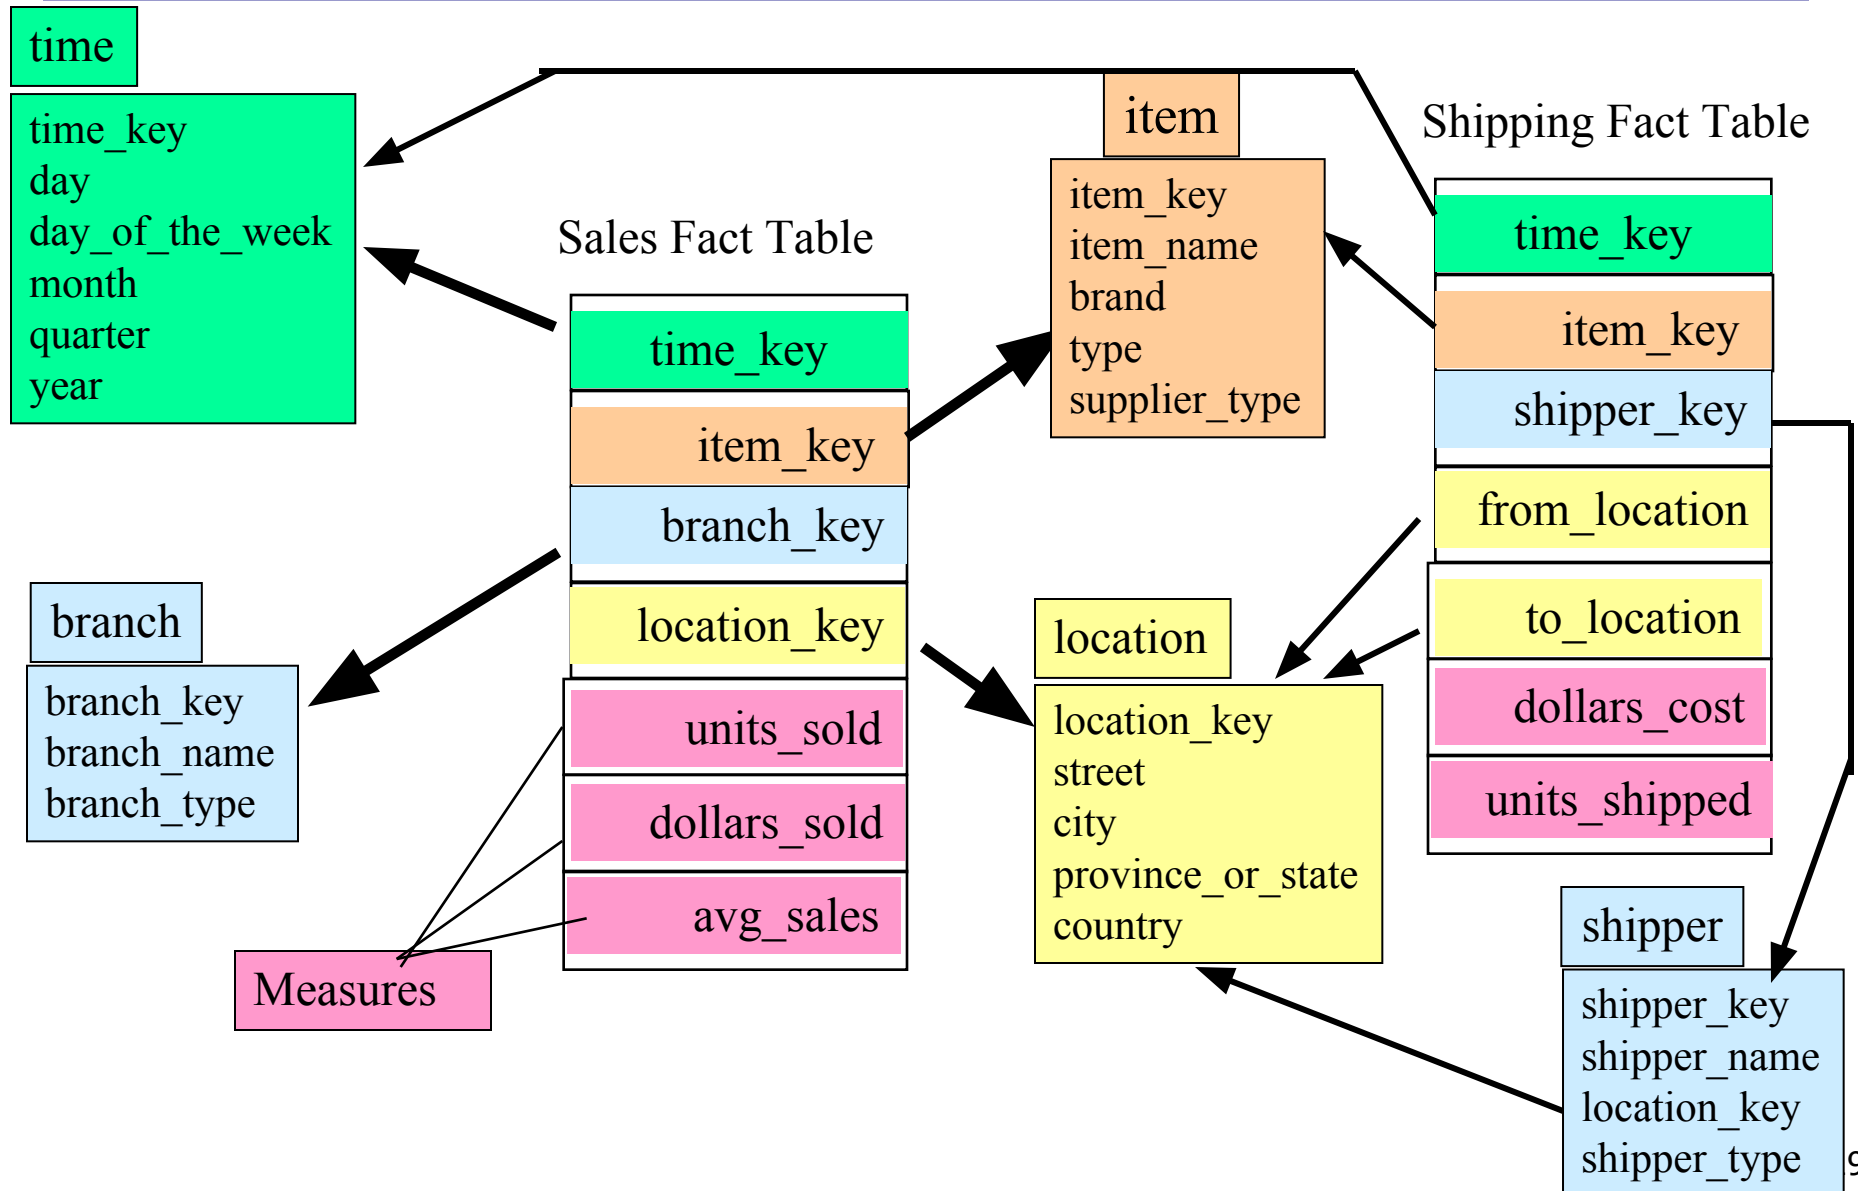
time

time_key
day
day_of_the_week
month
quarter
year

Sales Fact Table

time_key
item_key
branch_key
location_key
units_sold
dollars_sold
avg_sales

item

item_key
item_name
brand
type
supplier_type

Shipping Fact Table

time_key
item_key
shipper_key
from_location
to_location
dollars_cost
units_shipped

branch

branch_key
branch_name
branch_type

Measures

location

location_key
street
city
province_or_state
country

shipper

shipper_key
shipper_name
location_key
shipper_type